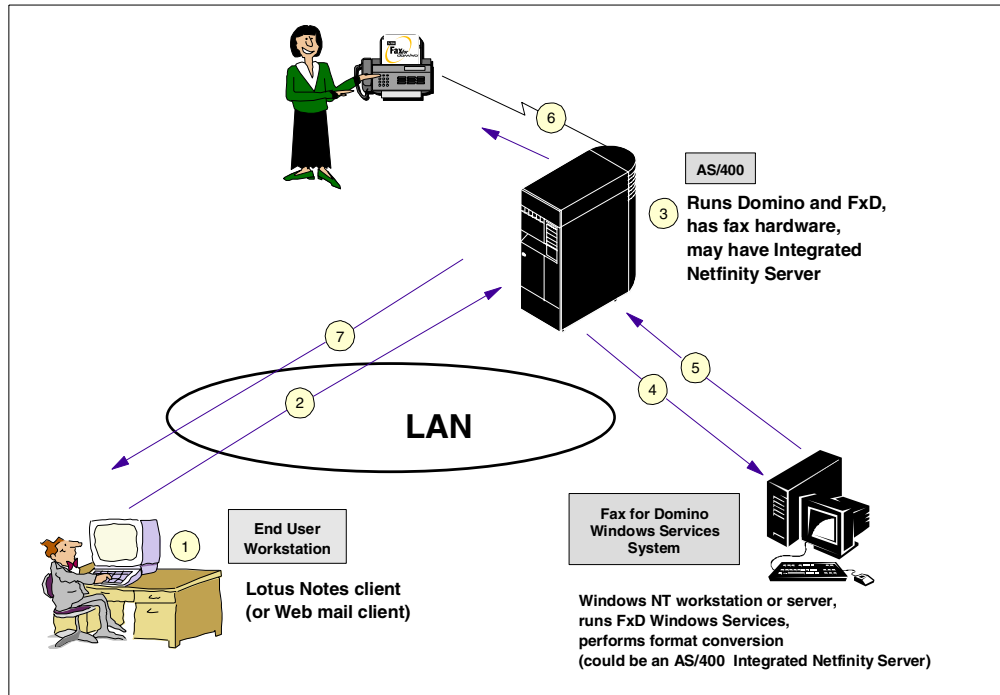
Fax for Domino

6

AS/400

3

Runs Domino and FxD, has fax hardware, may have Integrated Netfinity Server

7

5

4

2

LAN

1

End User Workstation

Lotus Notes client
(or Web mail client)

Fax for Domino Windows Services System

Windows NT workstation or server, runs FxD Windows Services, performs format conversion (could be an AS/400 Integrated Netfinity Server)